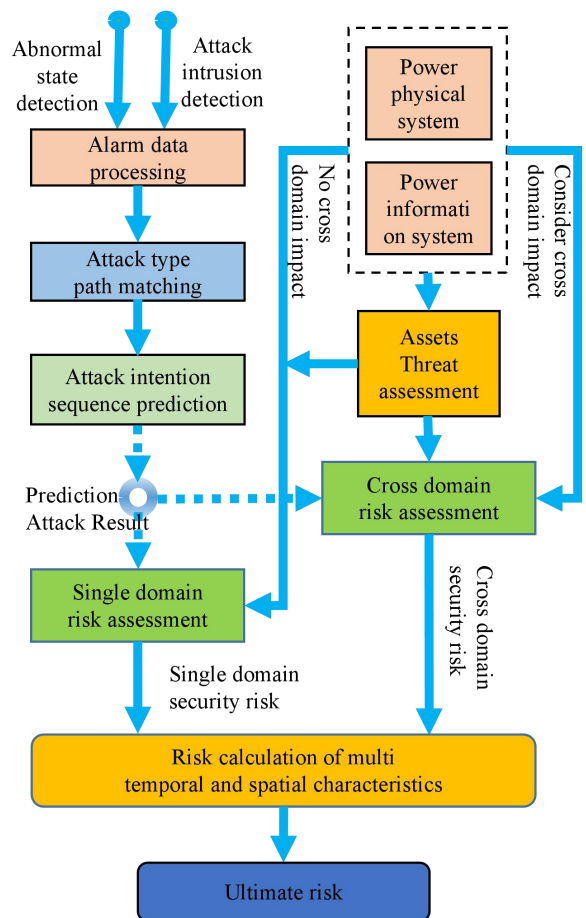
Abnormal state detection

Attack intrusion detection

Power physical system

Power informati on system

Alarm data processing

No cross domain impact

Consider cross domain impact

Attack type path matching

Assets Threat assessment

Attack intention sequence prediction

Prediction Attack Result

Cross domain risk assessment

Single domain risk assessment

Cross domain security risk

Single domain security risk

Risk calculation of multi temporal and spatial characteristics

Ultimate risk